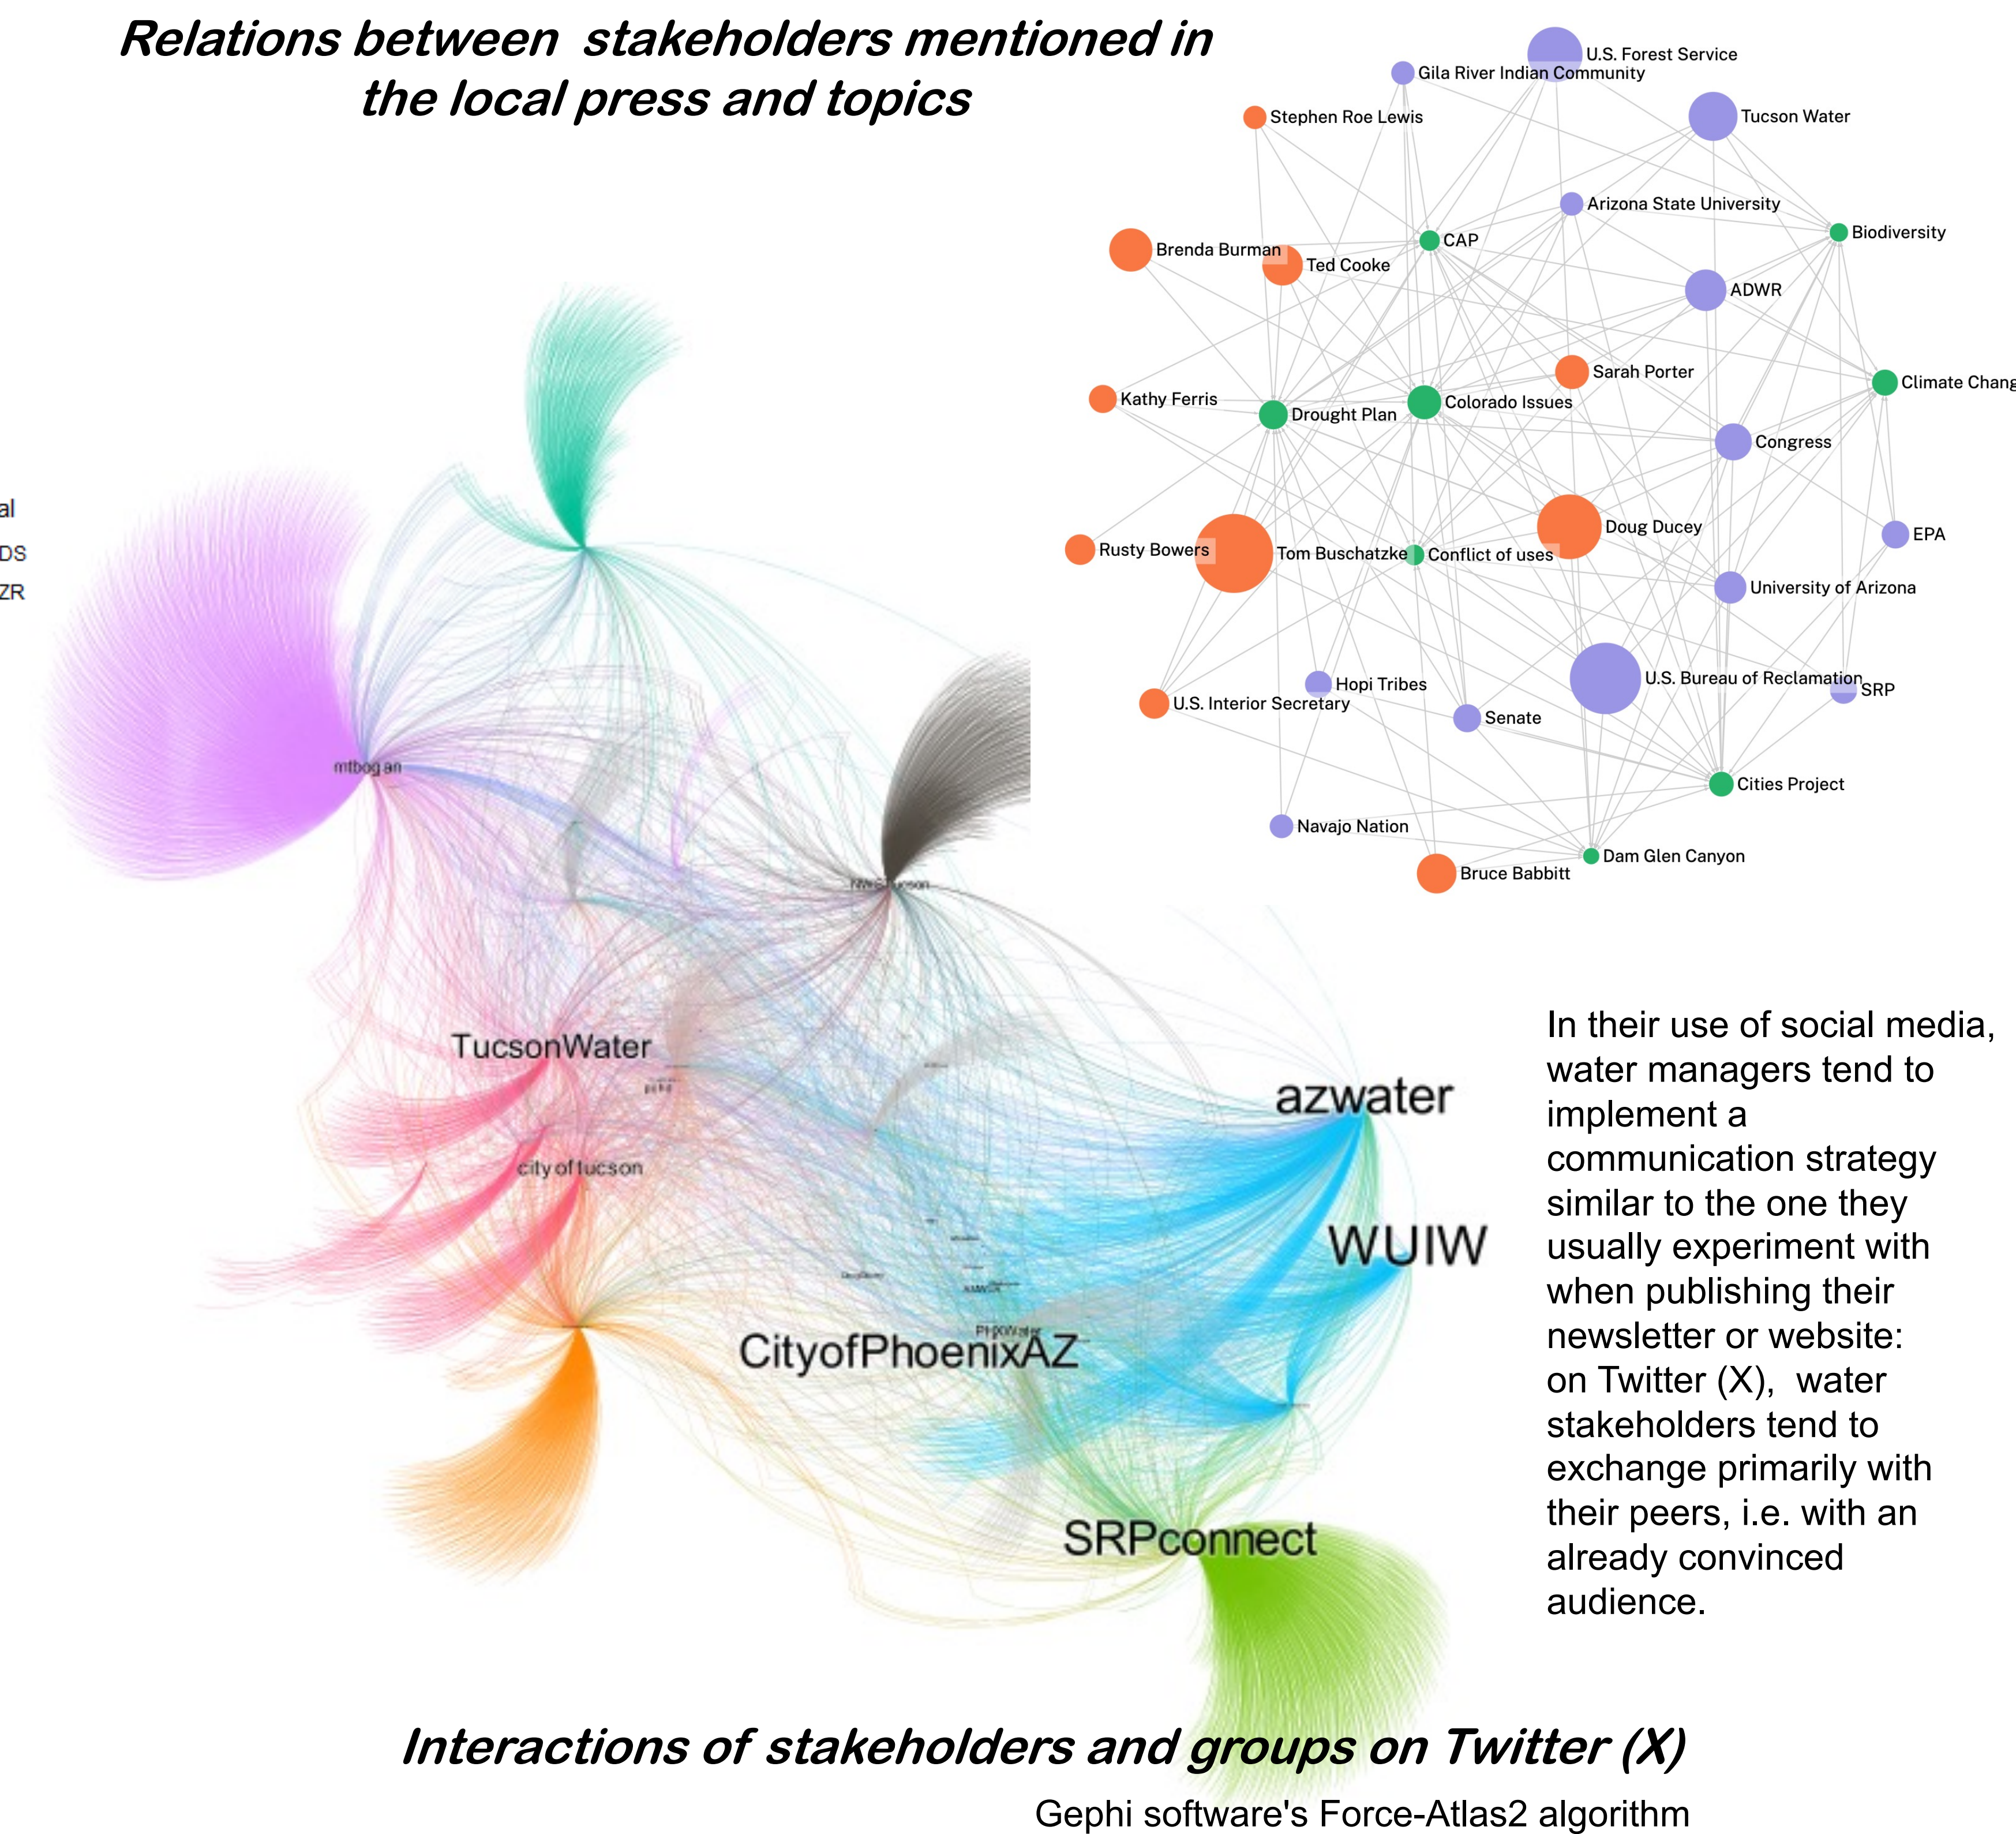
Relations between stakeholders mentioned in the local press and topics

U.S. Forest Service
Gila River Indian Community
Stephen Roe Lewis
Tucson Water
Arizona State University
Biodiversity
CAP
Brenda Burman
Ted Cooke
ADWR
Sarah Porter
Climate Chang
Kathy Ferris
Drought Plan
Colorado Issues
Congress
Doug Ducey
EPA
Rusty Bowers
Tom Buschatzke
Conflict of uses
University of Arizona
Hopi Tribes
U.S. Bureau of Reclamation
SRP
U.S. Interior Secretary
Senate
Cities Project
Navajo Nation
Dam Glen Canyon
Bruce Babbitt

al
DS
ZR

mtbogan
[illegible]
TucsonWater
city of tucson
azwater
WUIW
CityofPhoenixAZ
SRPconnect

In their use of social media, water managers tend to implement a communication strategy similar to the one they usually experiment with when publishing their newsletter or website: on Twitter (X), water stakeholders tend to exchange primarily with their peers, i.e. with an already convinced audience.

Interactions of stakeholders and groups on Twitter (X)
Gephi software's Force-Atlas2 algorithm